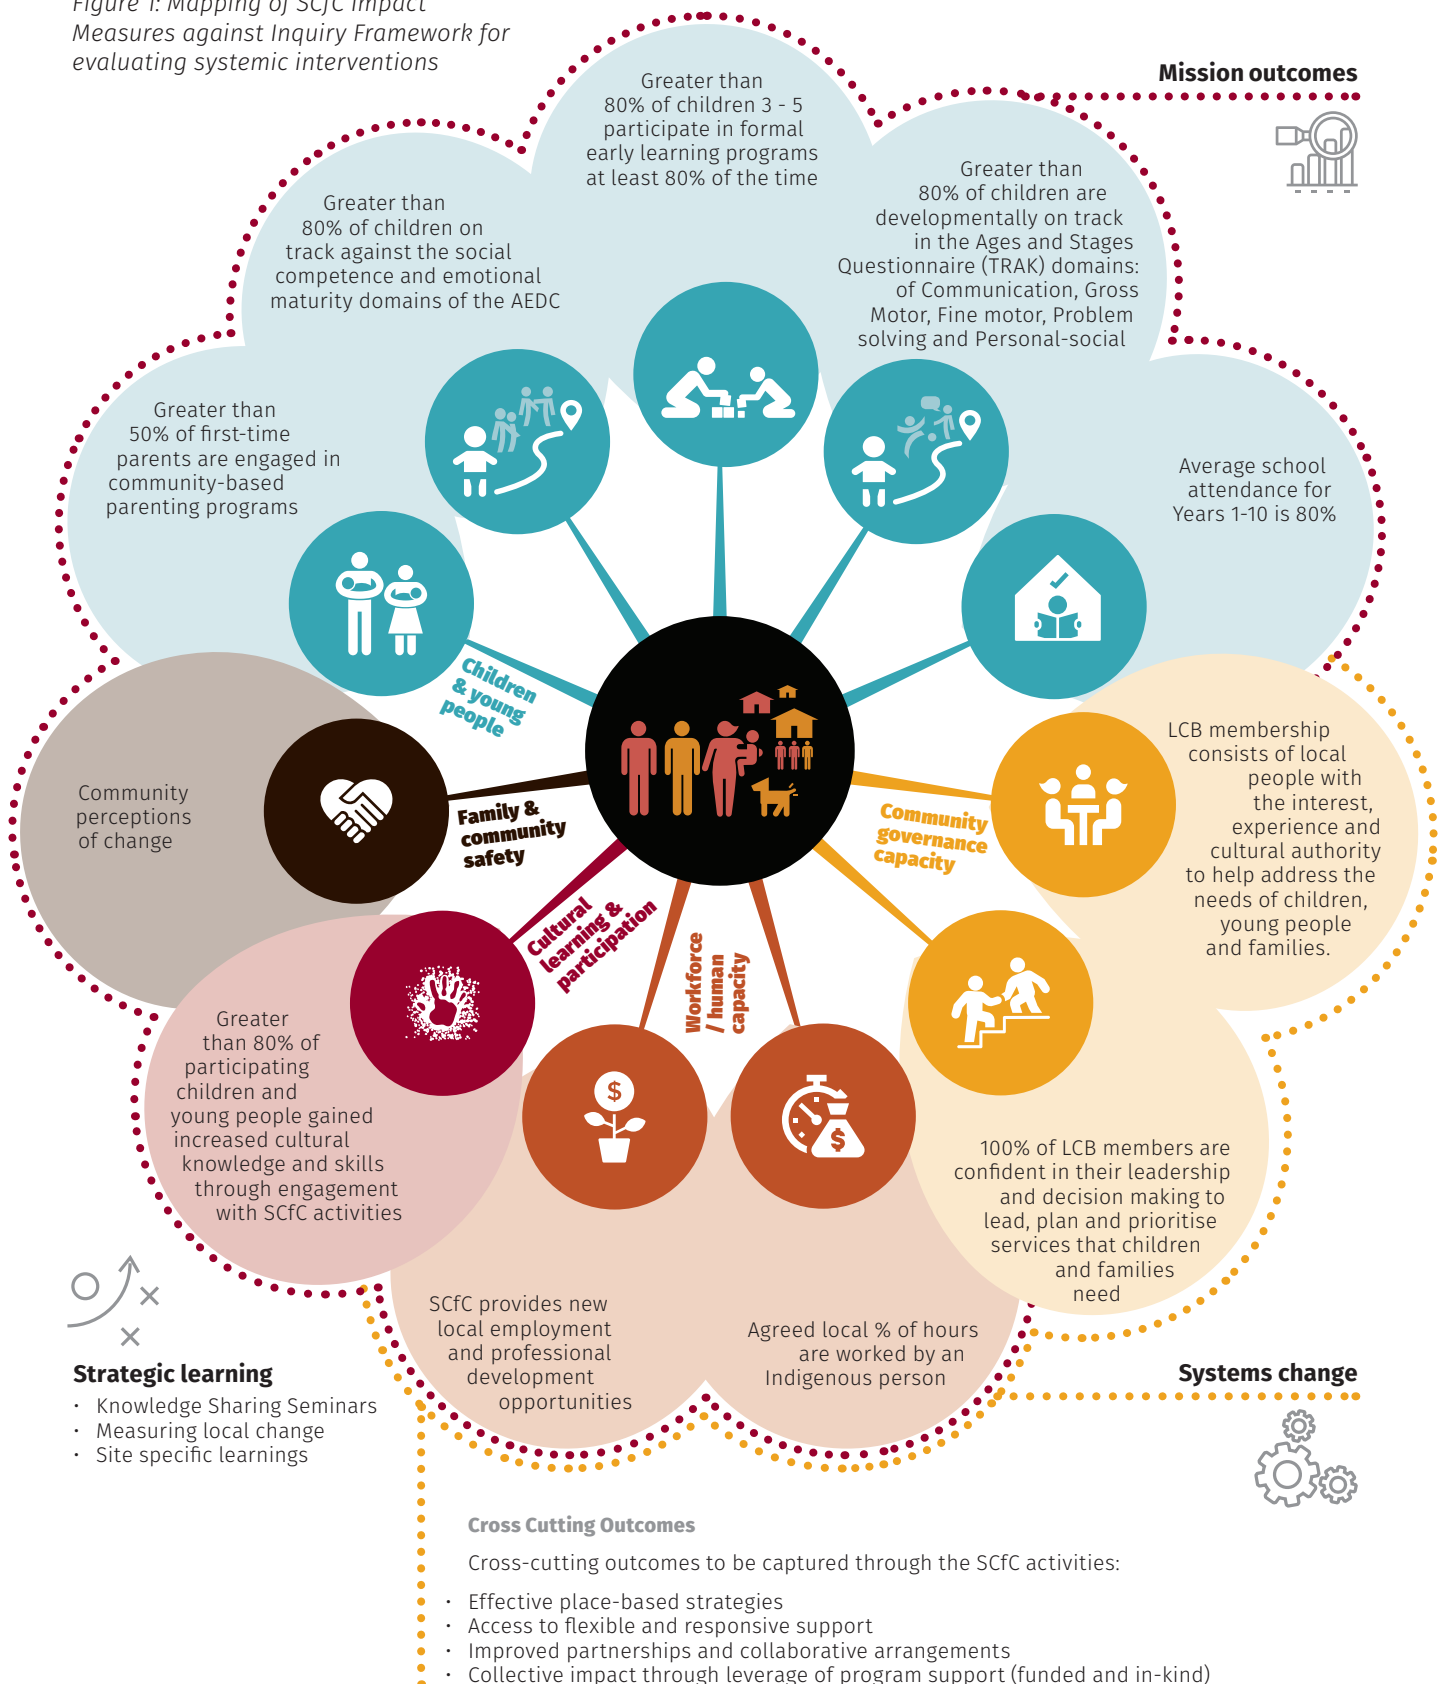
Figure 1: Mapping of SCfC Impact Measures against Inquiry Framework for evaluating systemic interventions

Mission outcomes

Greater than 80% of children 3 - 5 participate in formal early learning programs at least 80% of the time

Greater than 80% of children on track against the social competence and emotional maturity domains of the AEDC

Greater than 80% of children are developmentally on track in the Ages and Stages Questionnaire (TRAK) domains: of Communication, Gross Motor, Fine motor, Problem solving and Personal-social

Greater than 50% of first-time parents are engaged in community-based parenting programs

Average school attendance for Years 1-10 is 80%

Children & young people

Community perceptions of change

Family & community safety

Community governance capacity

LCB membership consists of local people with the interest, experience and cultural authority to help address the needs of children, young people and families.

Cultural learning & participation

Workforce / human capacity

Greater than 80% of participating children and young people gained increased cultural knowledge and skills through engagement with SCfC activities

100% of LCB members are confident in their leadership and decision making to lead, plan and prioritise services that children and families need

SCfC provides new local employment and professional development opportunities

Agreed local % of hours are worked by an Indigenous person

Strategic learning
· Knowledge Sharing Seminars
· Measuring local change
· Site specific learnings

Systems change

Cross Cutting Outcomes

Cross-cutting outcomes to be captured through the SCfC activities:

· Effective place-based strategies
· Access to flexible and responsive support
· Improved partnerships and collaborative arrangements
· Collective impact through leverage of program support (funded and in-kind)